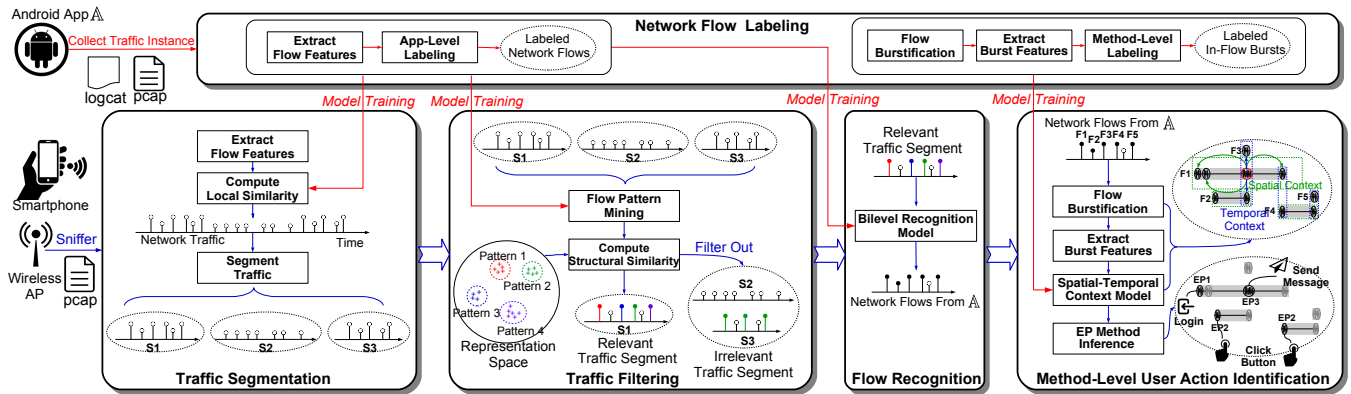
Android App $\mathbb{A}$

Collect Traffic Instance

logcat pcap

Network Flow Labeling

Extract Flow Features

App-Level Labeling

Labeled Network Flows

Flow Burstification

Extract Burst Features

Method-Level Labeling

Labeled In-Flow Bursts

Model Training

Model Training

Model Training

Model Training

Smartphone

Wireless AP

Sniffer

pcap

Extract Flow Features

Compute Local Similarity

Network Traffic

Time

Segment Traffic

S1

S2

S3

Traffic Segmentation

S1

S2

S3

Flow Pattern Mining

Compute Structural Similarity

Filter Out

Pattern 1

Pattern 2

Pattern 3

Pattern 4

Representation Space

S1

Relevant Traffic Segment

S2

S3

Irrelevant Traffic Segment

Traffic Filtering

Relevant Traffic Segment

Bilevel Recognition Model

Network Flows From $\mathbb{A}$

Flow Recognition

Network Flows From $\mathbb{A}$

F1 F2 F3 F4 F5

Flow Burstification

Extract Burst Features

Spatial-Temporal Context Model

EP Method Inference

F3

F1

Spatial Context

F2

F4

F5

Temporal Context

EP1

EP3

Send Message

Login

EP2

EP2

Click Button

Method-Level User Action Identification